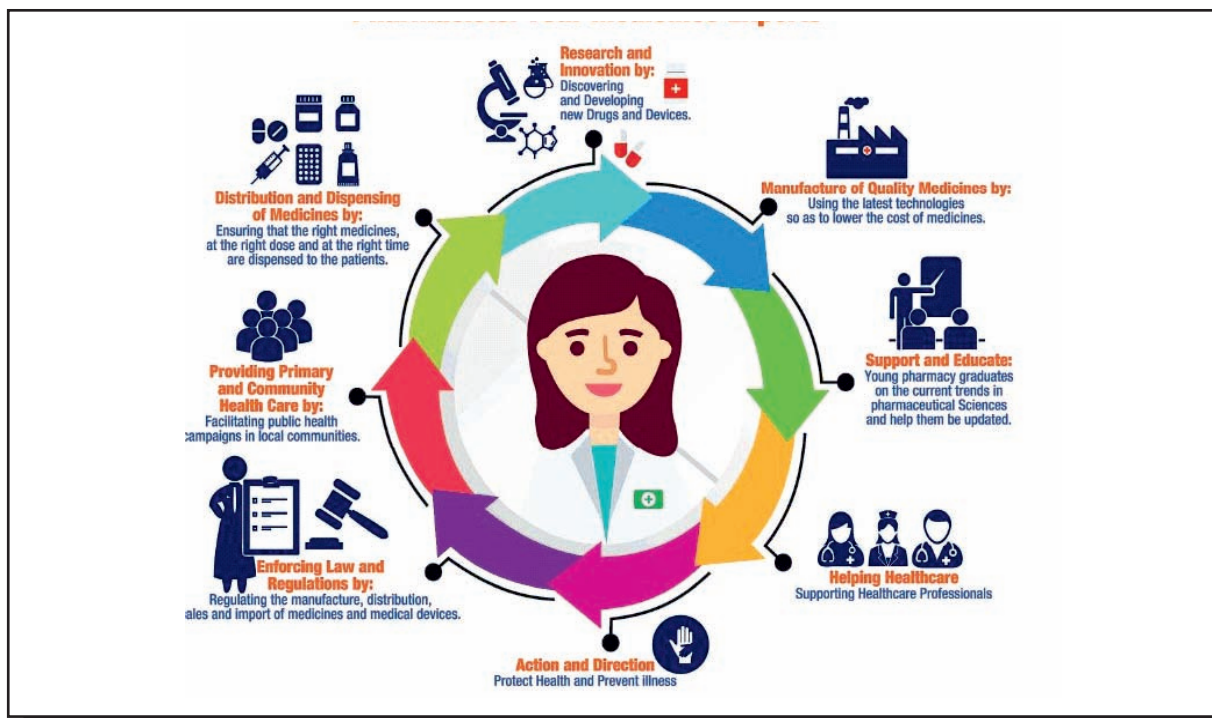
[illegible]

Research and Innovation by:
Discovering and Developing new Drugs and Devices.

Manufacture of Quality Medicines by:
Using the latest technologies so as to lower the cost of medicines.

Support and Educate:
Young pharmacy graduates on the current trends in pharmaceutical Sciences and help them be updated.

Helping Healthcare
Supporting Healthcare Professionals

Action and Direction
Protect Health and Prevent illness

Enforcing Law and Regulations by:
Regulating the manufacture, distribution, ales and import of medicines and medical devices.

Providing Primary and Community Health Care by:
Facilitating public health campaigns in local communities.

Distribution and Dispensing of Medicines by:
Ensuring that the right medicines, at the right dose and at the right time are dispensed to the patients.